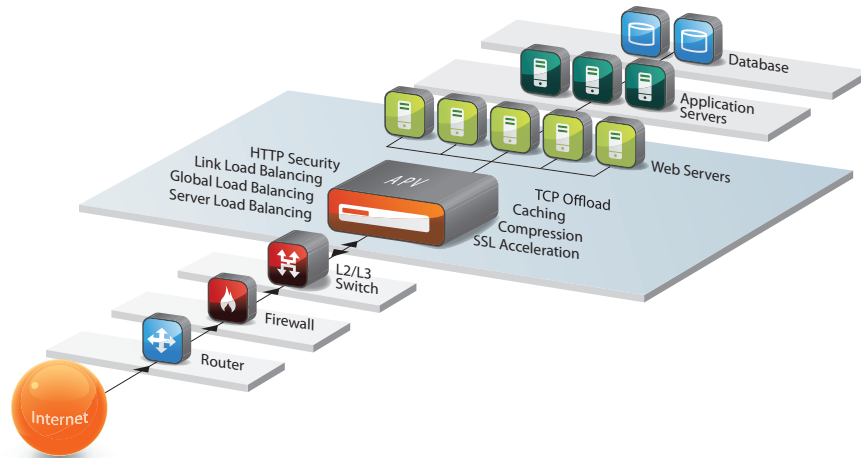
Database

Application Servers

Web Servers

HTTP Security
Link Load Balancing
Global Load Balancing
Server Load Balancing

APV

TCP Offload
Caching
Compression
SSL Acceleration

L2/L3 Switch

Firewall

Router

Internet